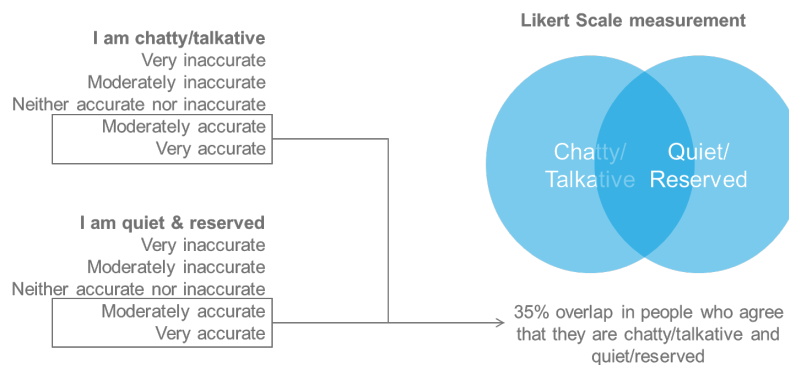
I am chatty/talkative
Very inaccurate
Moderately inaccurate
Neither accurate nor inaccurate
Moderately accurate
Very accurate

I am quiet & reserved
Very inaccurate
Moderately inaccurate
Neither accurate nor inaccurate
Moderately accurate
Very accurate

Likert Scale measurement

Chatty/ Talkative

Quiet/ Reserved

35% overlap in people who agree that they are chatty/talkative and quiet/reserved